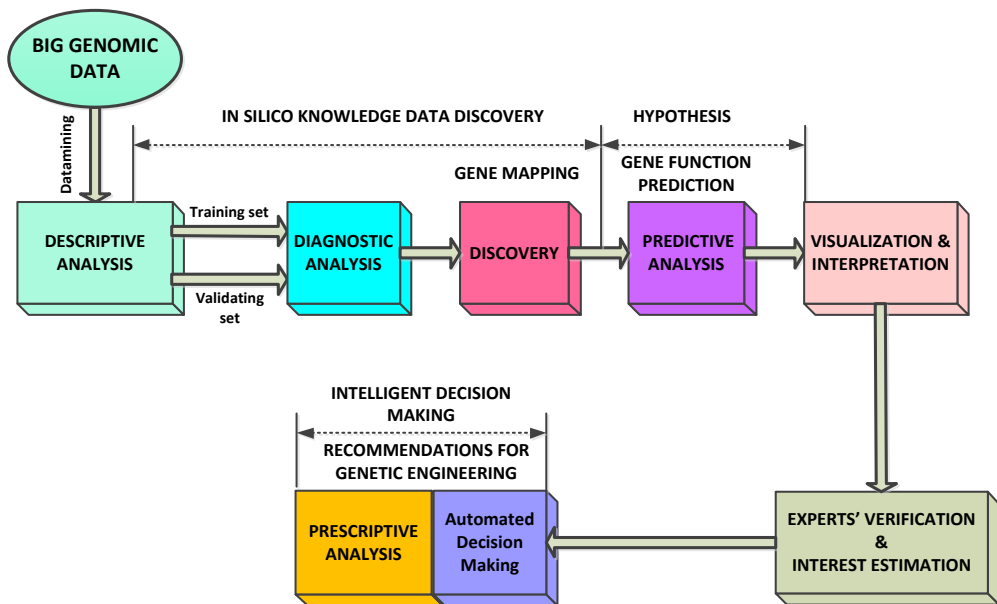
BIG GENOMIC DATA

IN SILICO KNOWLEDGE DATA DISCOVERY

HYPOTHESIS

Datamining

GENE MAPPING

GENE FUNCTION PREDICTION

Training set

DESCRIPTIVE ANALYSIS

DIAGNOSTIC ANALYSIS

DISCOVERY

PREDICTIVE ANALYSIS

VISUALIZATION & INTERPRETATION

Validating set

INTELLIGENT DECISION MAKING

RECOMMENDATIONS FOR GENETIC ENGINEERING

PRESCRIPTIVE ANALYSIS

Automated Decision Making

EXPERTS' VERIFICATION & INTEREST ESTIMATION